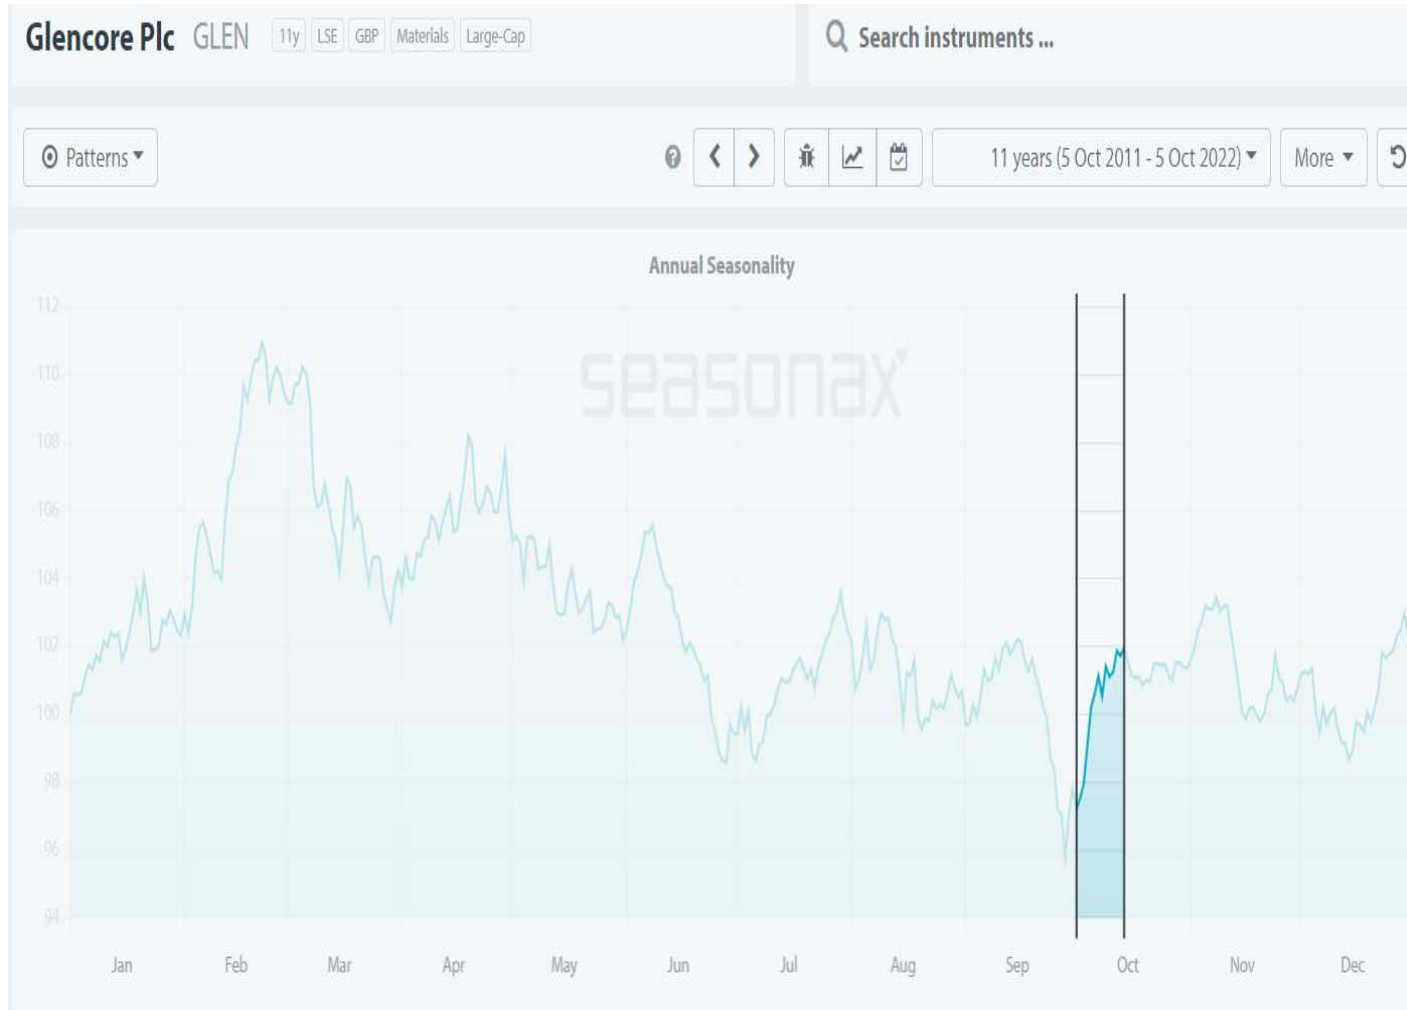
Glencore Plc GLEN 11y LSE GBP Materials Large-Cap

Search instruments ...

Patterns

11 years (5 Oct 2011 - 5 Oct 2022)

More

Annual Seasonality

seasonax

112
110
108
106
104
102
100
98
96
94

Jan Feb Mar Apr May Jun Jul Aug Sep Oct Nov Dec